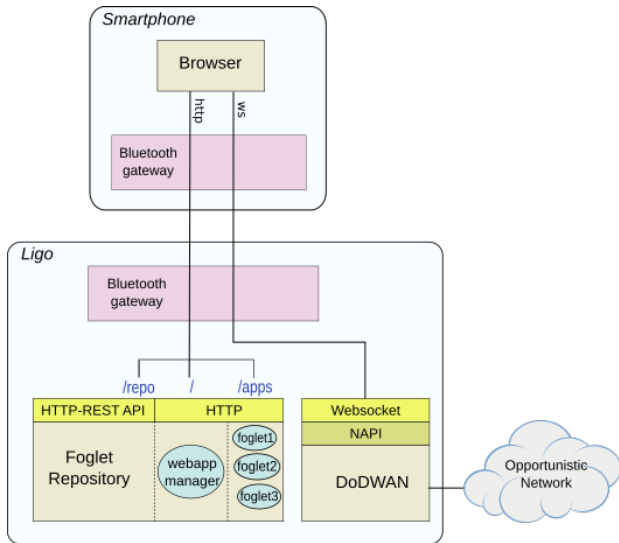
Smartphone

Browser

http

ws

Bluetooth gateway

Ligo

Bluetooth gateway

/repo

/

/apps

HTTP-REST API

HTTP

Websocket

NAPI

Foglet Repository

webapp manager

foglet1

foglet2

foglet3

DoDWAN

Opportunistic Network